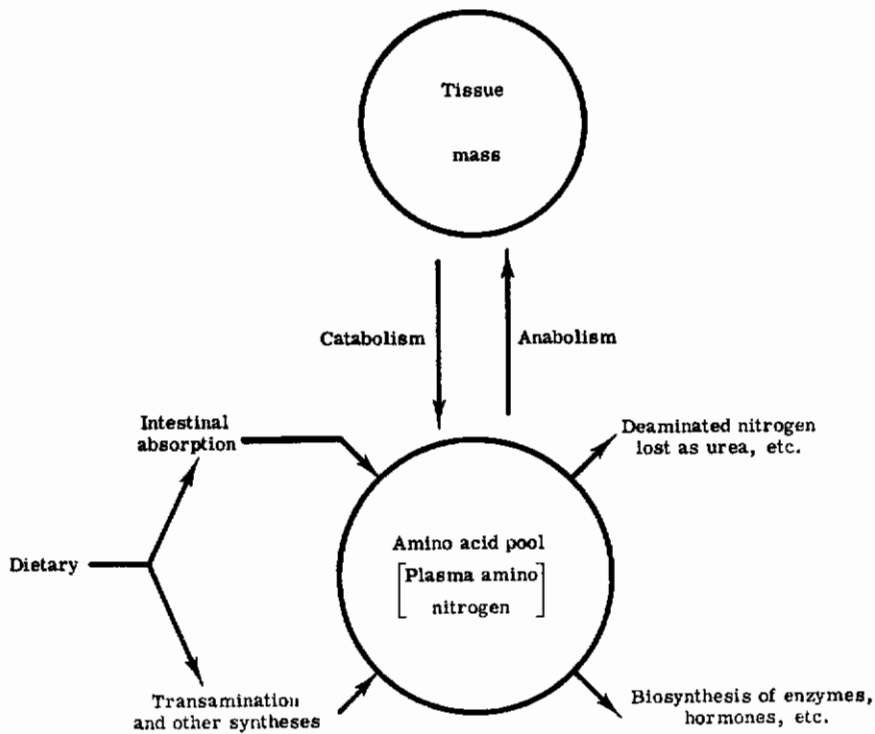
Tissue
mass

Catabolism

Anabolism

Intestinal absorption

Deaminated nitrogen lost as urea, etc.

Dietary

Amino acid pool
[Plasma amino nitrogen]

Transamination and other syntheses

Biosynthesis of enzymes, hormones, etc.